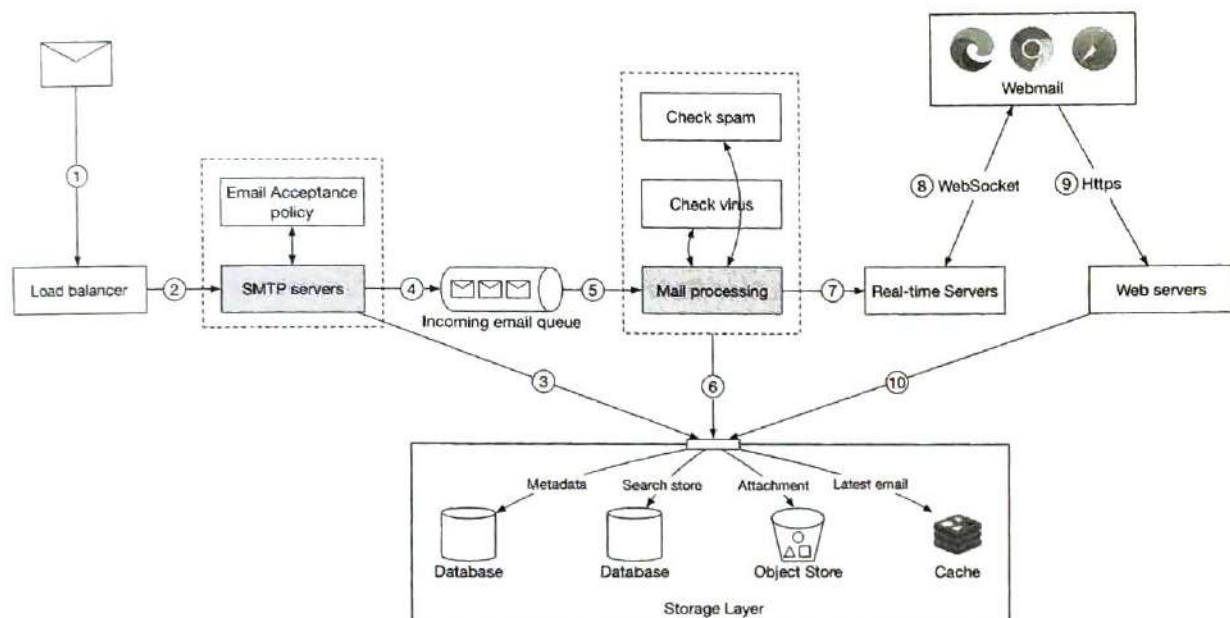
1

Load balancer

2

Email Acceptance policy

SMTP servers

4

Incoming email queue

5

Check spam

Check virus

Mail processing

7

Webmail

8 WebSocket

9 Https

Real-time Servers

Web servers

3

6

10

Metadata

Search store

Attachment

Latest email

Database

Database

Object Store

Cache

Storage Layer